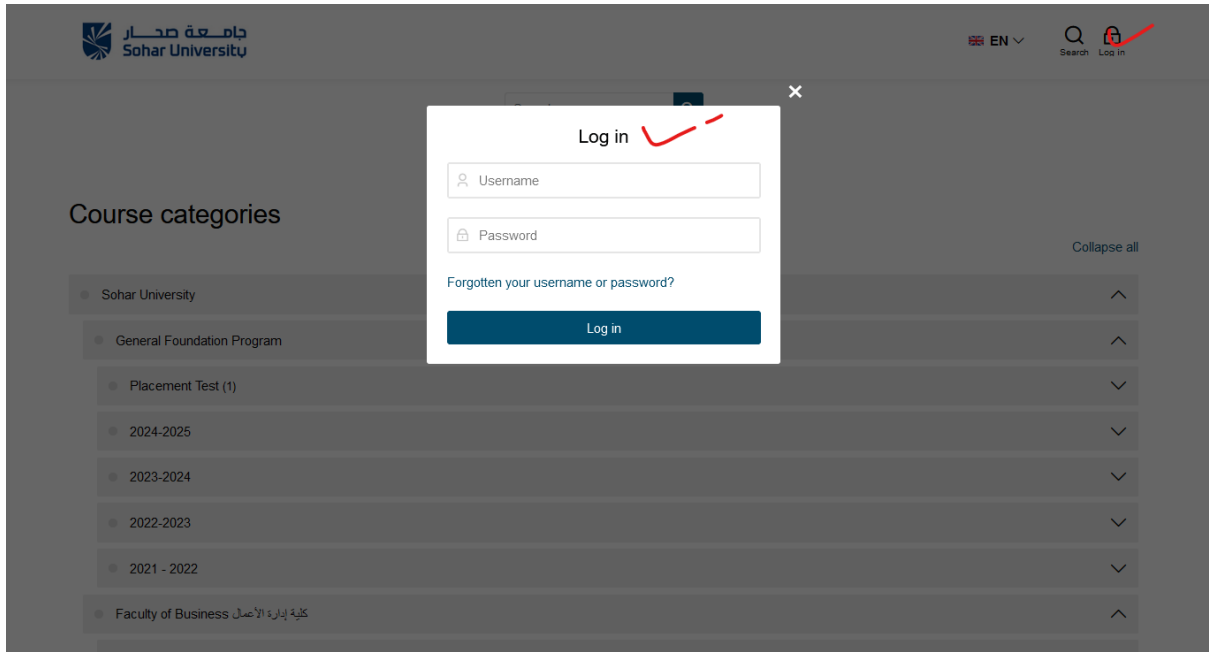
جامعة صحار
Sohar University

EN

Search Log in

×

Log in

Username

Password

Forgotten your username or password?

Log in

Course categories

Collapse all

Sohar University

General Foundation Program

Placement Test (1)

2024-2025

2023-2024

2022-2023

2021 - 2022

Faculty of Business كلية إدارة الأعمال